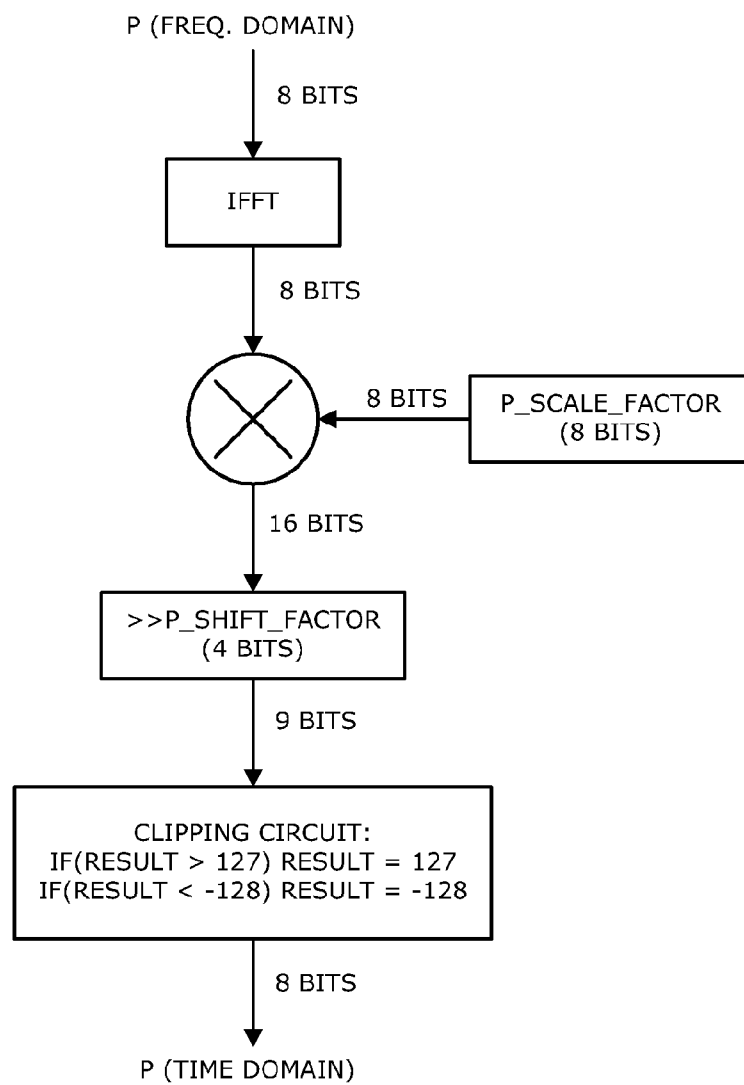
P (FREQ. DOMAIN)

8 BITS

IFFT

8 BITS

8 BITS

P_SCALE_FACTOR
(8 BITS)

16 BITS

>>P_SHIFT_FACTOR
(4 BITS)

9 BITS

CLIPPING CIRCUIT:
IF(RESULT > 127) RESULT = 127
IF(RESULT < -128) RESULT = -128

8 BITS

P (TIME DOMAIN)